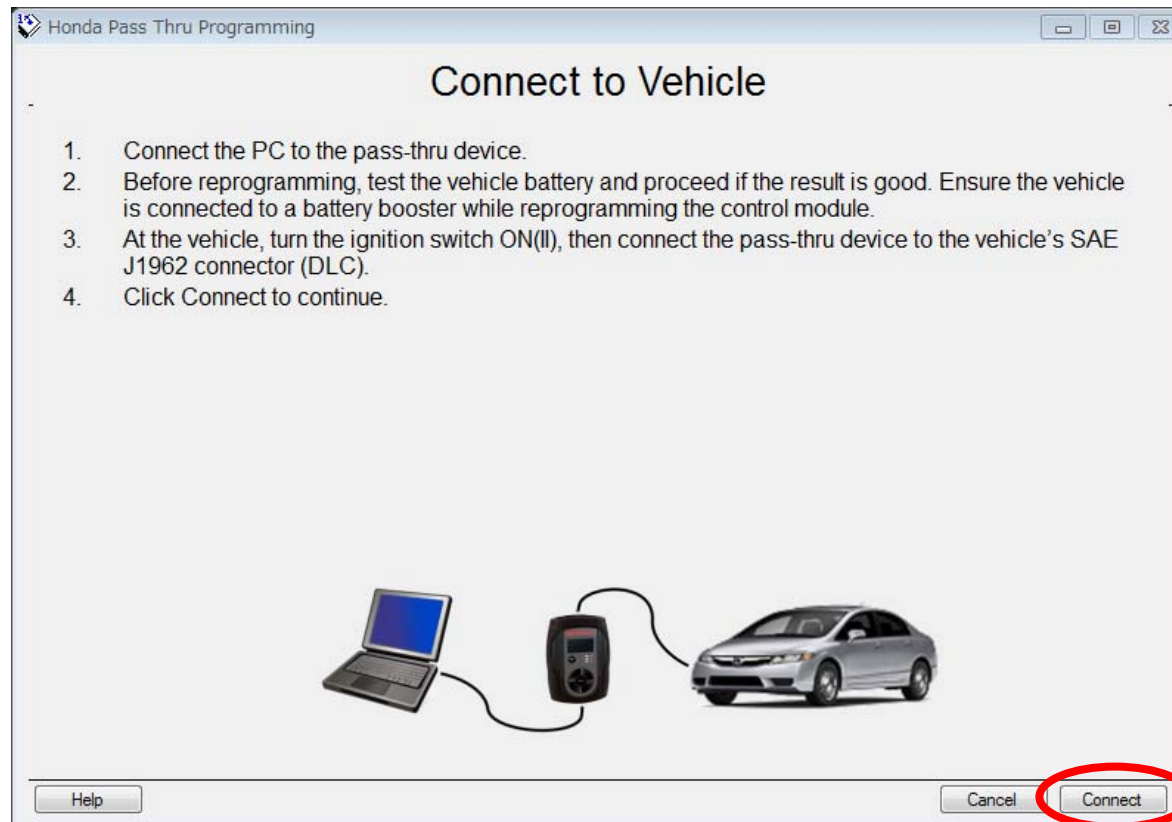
Honda Pass Thru Programming

Connect to Vehicle

1. Connect the PC to the pass-thru device.
2. Before reprogramming, test the vehicle battery and proceed if the result is good. Ensure the vehicle is connected to a battery booster while reprogramming the control module.
3. At the vehicle, turn the ignition switch ON(II), then connect the pass-thru device to the vehicle's SAE J1962 connector (DLC).
4. Click Connect to continue.

Help

Cancel

Connect